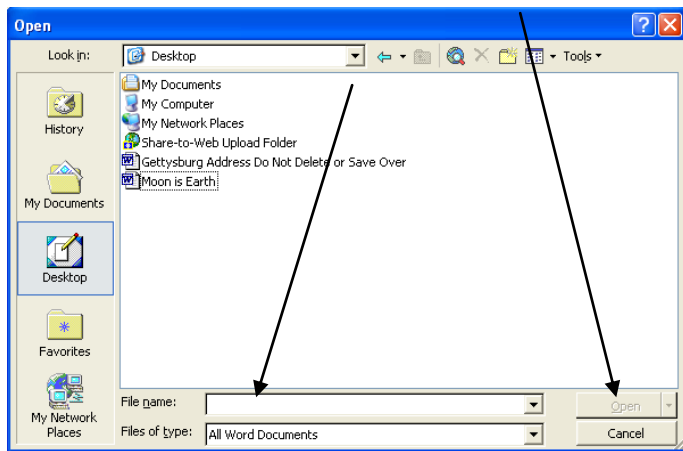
Open

Look in: Desktop

Tools

My Documents
My Computer
My Network Places
Share-to-Web Upload Folder
Gettysburg Address Do Not Delete or Save Over
Moon is Earth

History

My Documents

Desktop

Favorites

My Network Places

File name:

Files of type: All Word Documents

Open

Cancel